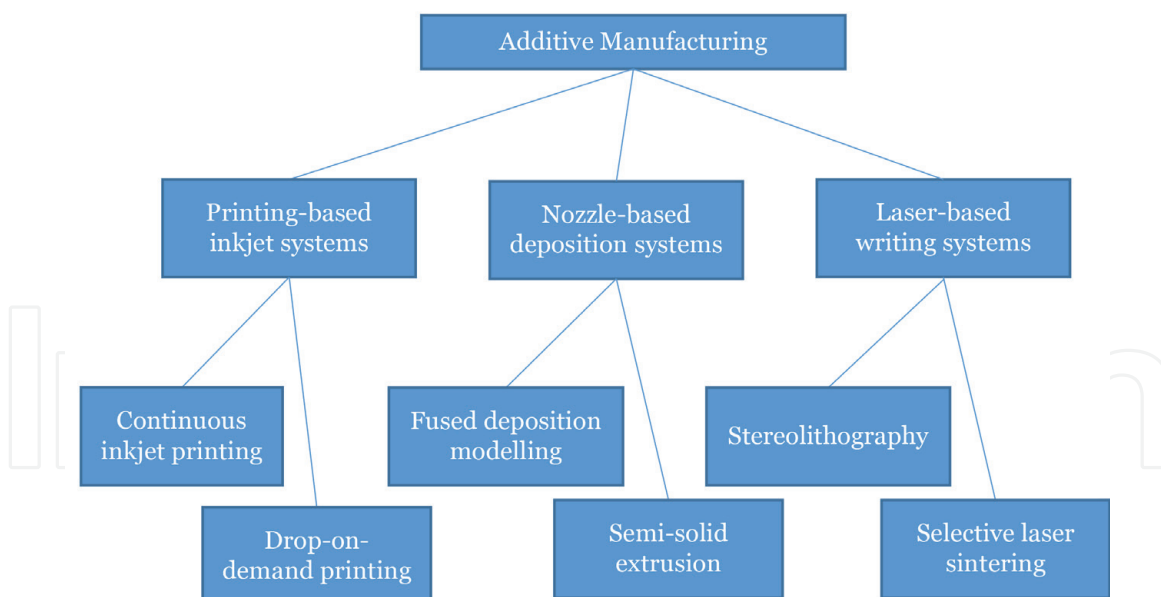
Additive Manufacturing

Printing-based inkjet systems

Nozzle-based deposition systems

Laser-based writing systems

Continuous inkjet printing

Drop-on-demand printing

Fused deposition modelling

Semi-solid extrusion

Stereolithography

Selective laser sintering